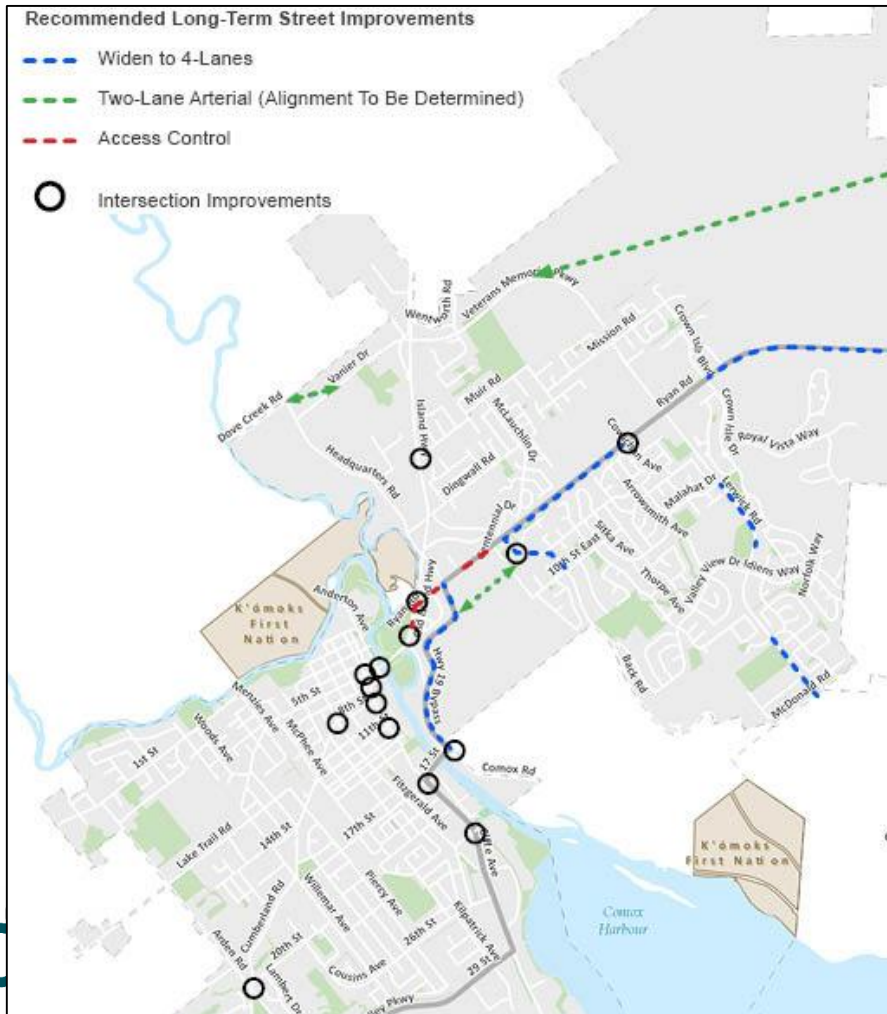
Recommended Long-Term Street Improvements

Widen to 4-Lanes

Two-Lane Arterial (Alignment To Be Determined)

Access Control

Intersection Improvements

Veterans Memorial Pkwy
Wentworth Rd
Mission Rd
Crown Isle Blvd
Ryan Rd
Vanier Dr
Dove Creek Rd
Muir Rd
McLauchlin Dr
Island Hwy
Headquarters Rd
Dingwall Rd
Crown Isle Dr
Royal Vista Way
Malahat Dr
Arrowsmith Ave
Lerwick Rd
Centennial Dr
10th St East
Sitka Ave
Thorpe Ave
Valley View Dr
Idiens Way
Norfolk Way
Anderton Ave
K'ómoks First Nation
Hwy 19 Bypass
Back Rd
McDonald Rd
Menzies Ave
5th St
8th St
11th St
McPhee Ave
Woods Ave
1st St
17 St
Comox Rd
Fitzgerald Ave
Cliffe Ave
Lake Trail Rd
14th St
17th St
Willemar Ave
Piercy Ave
26th St
Kilpatrick Ave
29 St
Cumberland Rd
Arden Rd
20th St
Lambert Dr
Cousins Ave
Comox Harbour
K'ómoks First Nation
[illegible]ley Pkwy